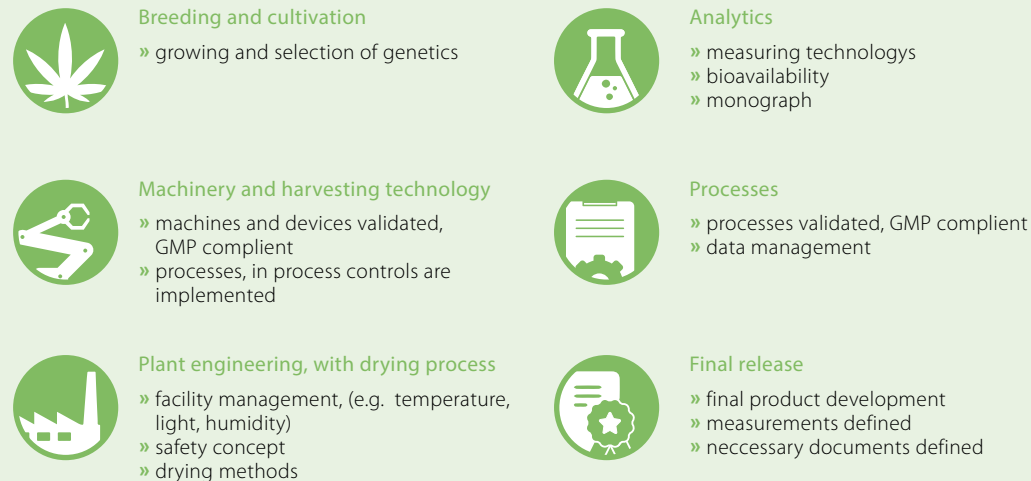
Breeding and cultivation
» growing and selection of genetics

Machinery and harvesting technology
» machines and devices validated, GMP complient
» processes, in process controls are implemented

Plant engineering, with drying process
» facility management, (e.g. temperature, light, humidity)
» safety concept
» drying methods

Analytics
» measuring technologys
» bioavailability
» monograph

Processes
» processes validated, GMP complient
» data management

Final release
» final product development
» measurements defined
» neccessary documents defined